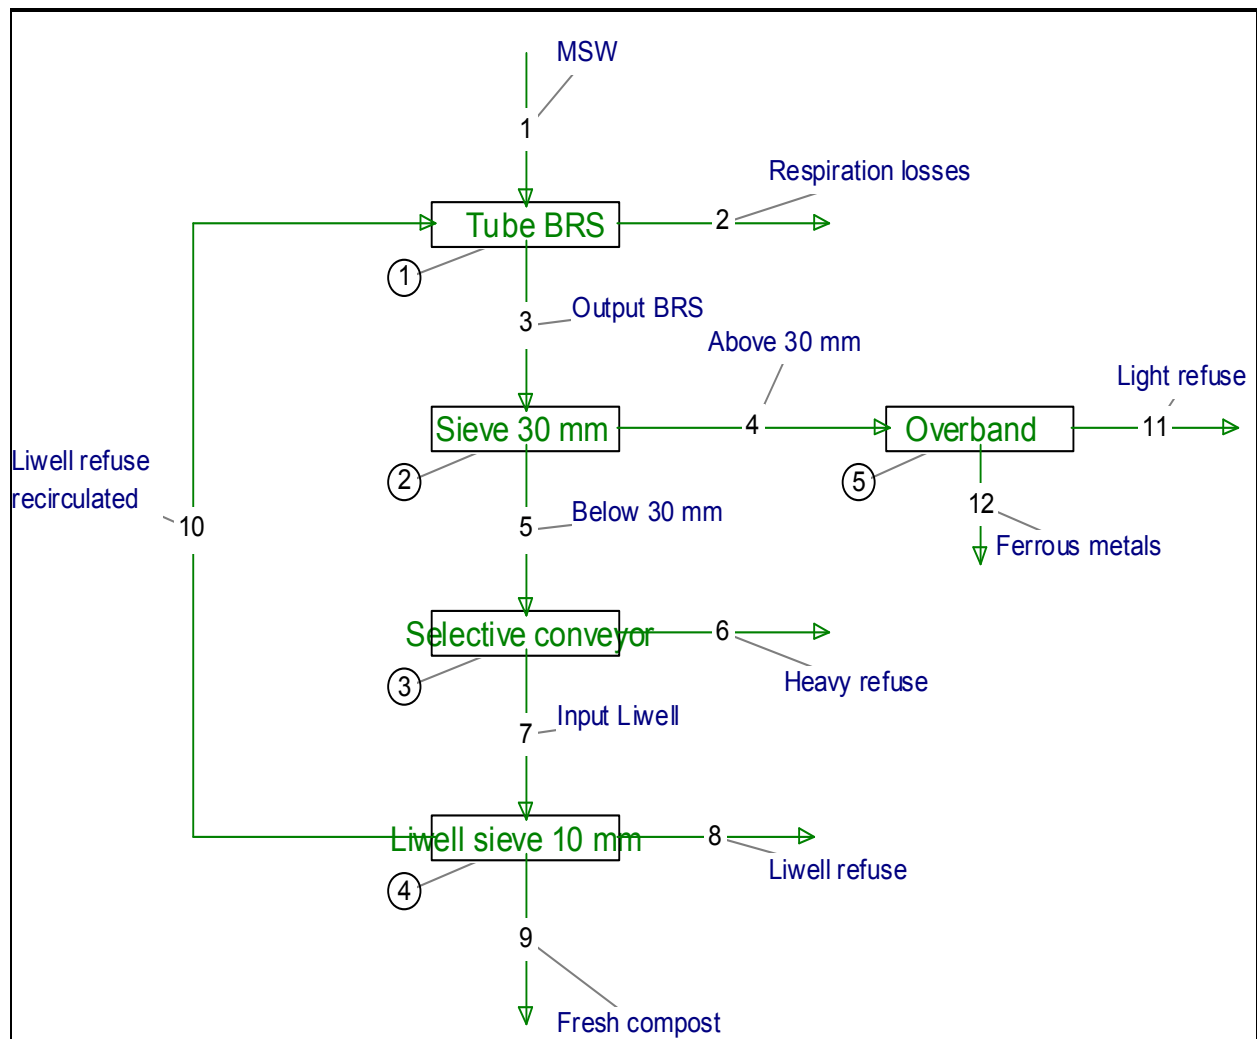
MSW
1
Respiration losses
Tube BRS
2
1
3
Output BRS
Above 30 mm
Light refuse
Sieve 30 mm
4
Overband
11
Liwell refuse recirculated
2
5
12
10
5
Below 30 mm
Ferrous metals
Selective conveyor
6
3
Heavy refuse
Input Liwell
7
Liwell sieve 10 mm
8
4
Liwell refuse
9
Fresh compost